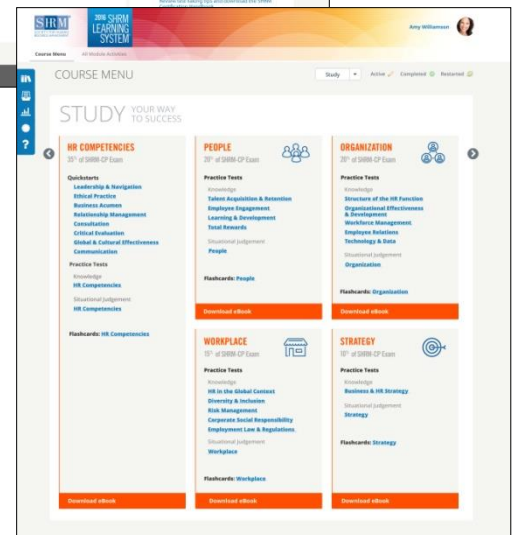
SHRM
2016 SHRM LEARNING SYSTEM
Amy Williamson
Course Menu   All Module Activities

COURSE MENU
Study
Active  Completed  Restarted

STUDY YOUR WAY TO SUCCESS

HR COMPETENCIES
35% of SHRM-CP Exam
Quickstarts
Leadership & Navigation
Ethical Practice
Business Acumen
Relationship Management
Consultation
Critical Evaluation
Global & Cultural Effectiveness
Communication
Practice Tests
Knowledge
HR Competencies
Situational Judgement
HR Competencies
Flashcards: HR Competencies
Download eBook

PEOPLE
20% of SHRM-CP Exam
Practice Tests
Knowledge
Talent Acquisition & Retention
Employee Engagement
Learning & Development
Total Rewards
Situational Judgement
People
Flashcards: People
Download eBook

ORGANIZATION
20% of SHRM-CP Exam
Practice Tests
Knowledge
Structure of the HR Function
Organizational Effectiveness & Development
Workforce Management
Employee Relations
Technology & Data
Situational Judgement
Organization
Flashcards: Organization
Download eBook

WORKPLACE
15% of SHRM-CP Exam
Practice Tests
Knowledge
HR in the Global Context
Diversity & Inclusion
Risk Management
Corporate Social Responsibility
Employment Law & Regulations
Situational Judgement
Workplace
Flashcards: Workplace
Download eBook

STRATEGY
10% of SHRM-CP Exam
Practice Tests
Knowledge
Business & HR Strategy
Situational Judgement
Strategy
Flashcards: Strategy
Download eBook